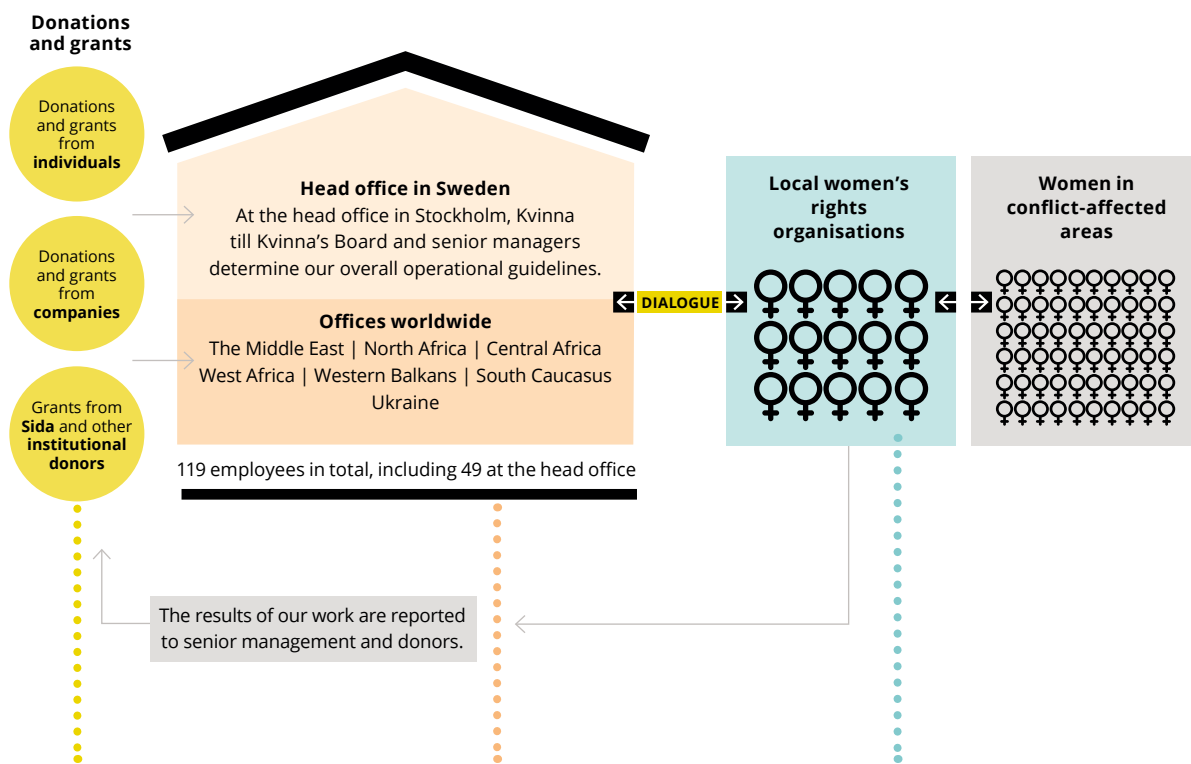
Donations and grants

Donations and grants from **individuals**

Donations and grants from **companies**

Grants from **Sida** and other **institutional donors**

Head office in Sweden
At the head office in Stockholm, Kvinna till Kvinna's Board and senior managers determine our overall operational guidelines.

Offices worldwide
The Middle East | North Africa | Central Africa
West Africa | Western Balkans | South Caucasus
Ukraine

119 employees in total, including 49 at the head office

DIALOGUE

Local women's rights organisations

Women in conflict-affected areas

The results of our work are reported to senior management and donors.